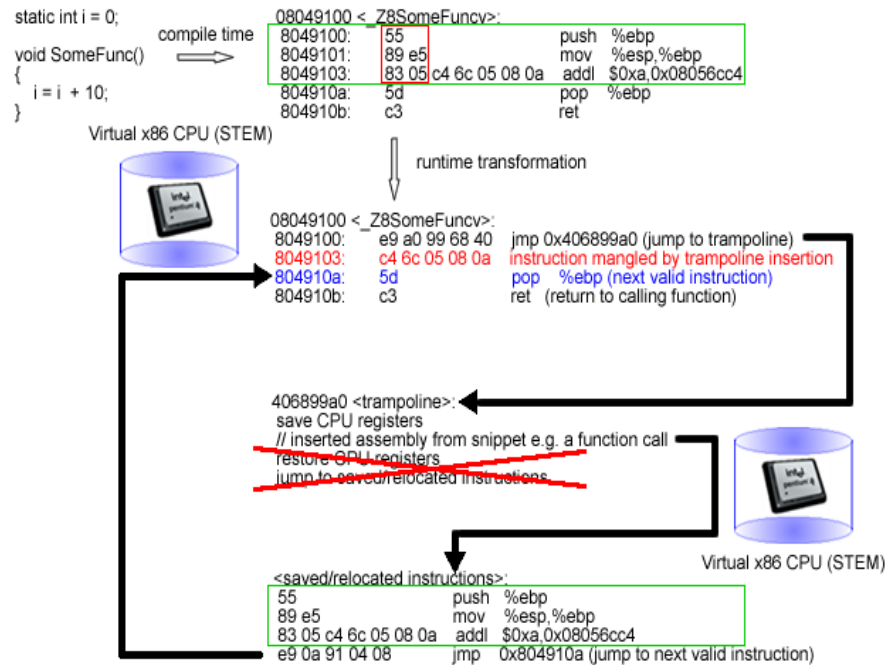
static int i = 0;

void SomeFunc()
{
  i = i + 10;
}

compile time

08049100 <_Z8SomeFuncv>:
8049100: 55 push %ebp
8049101: 89 e5 mov %esp,%ebp
8049103: 83 05 c4 6c 05 08 0a addl $0xa,0x08056cc4
804910a: 5d pop %ebp
804910b: c3 ret

Virtual x86 CPU (STEM)

runtime transformation

08049100 <_Z8SomeFuncv>:
8049100: e9 a0 99 68 40 jmp 0x406899a0 (jump to trampoline)
8049103: c4 6c 05 08 0a instruction mangled by trampoline insertion
804910a: 5d pop %ebp (next valid instruction)
804910b: c3 ret (return to calling function)

406899a0 <trampoline>:
save CPU registers
// inserted assembly from snippet e.g. a function call
restore CPU registers
jump to saved/relocated instructions

Virtual x86 CPU (STEM)

<saved/relocated instructions>:
55 push %ebp
89 e5 mov %esp,%ebp
83 05 c4 6c 05 08 0a addl $0xa,0x08056cc4
e9 0a 91 04 08 jmp 0x804910a (jump to next valid instruction)